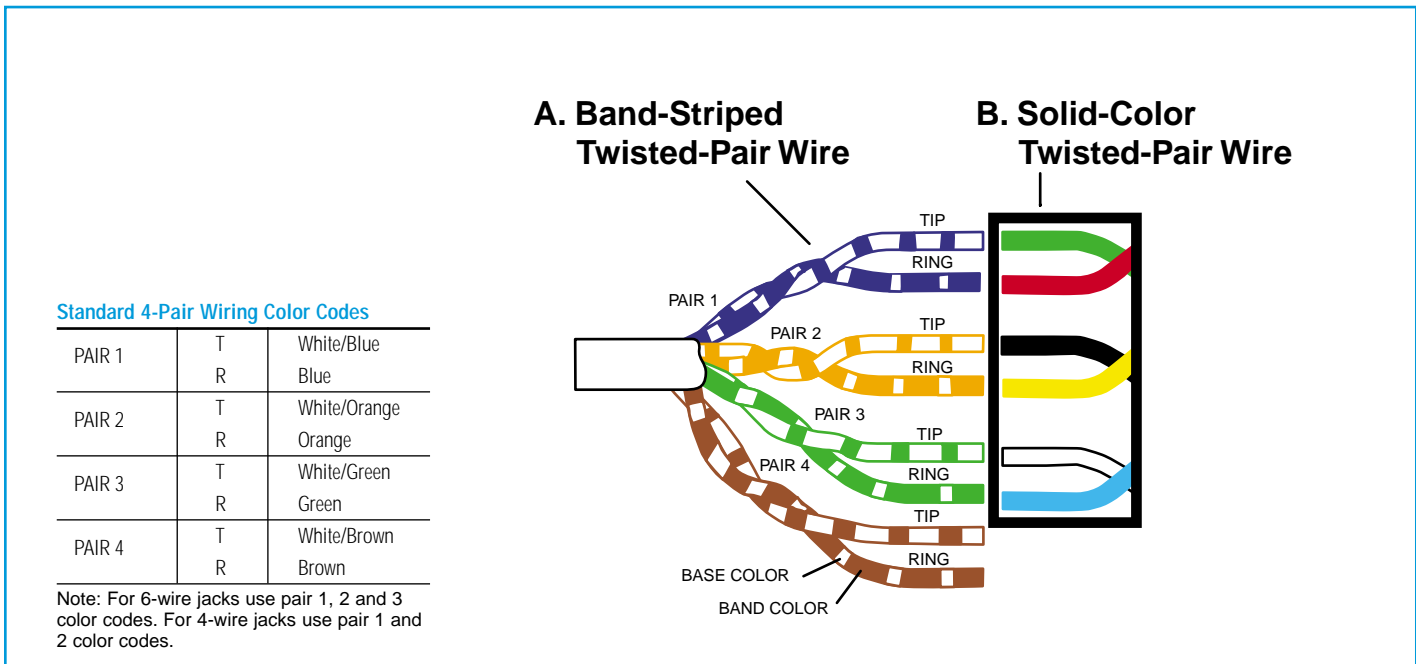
Standard 4-Pair Wiring Color Codes

| | | |
|---|---|---|
| PAIR 1 | T | White/Blue |
| | R | Blue |
| PAIR 2 | T | White/Orange |
| | R | Orange |
| PAIR 3 | T | White/Green |
| | R | Green |
| PAIR 4 | T | White/Brown |
| | R | Brown |

Note: For 6-wire jacks use pair 1, 2 and 3 color codes. For 4-wire jacks use pair 1 and 2 color codes.

A. Band-Striped Twisted-Pair Wire

B. Solid-Color Twisted-Pair Wire

PAIR 1
TIP
RING
PAIR 2
TIP
RING
PAIR 3
TIP
RING
PAIR 4
TIP
RING
BASE COLOR
BAND COLOR